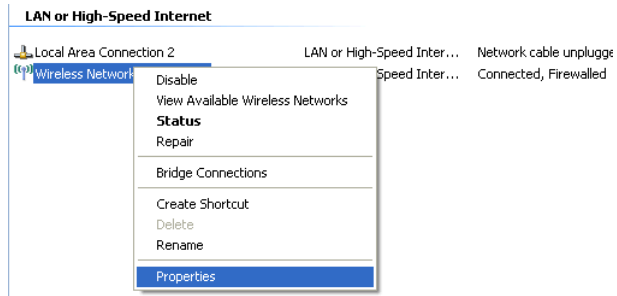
LAN or High-Speed Internet

Local Area Connection 2 LAN or High-Speed Inter... Network cable unplugge

Wireless Network Speed Inter... Connected, Firewalled

Disable
View Available Wireless Networks
Status
Repair
Bridge Connections
Create Shortcut
Delete
Rename
Properties